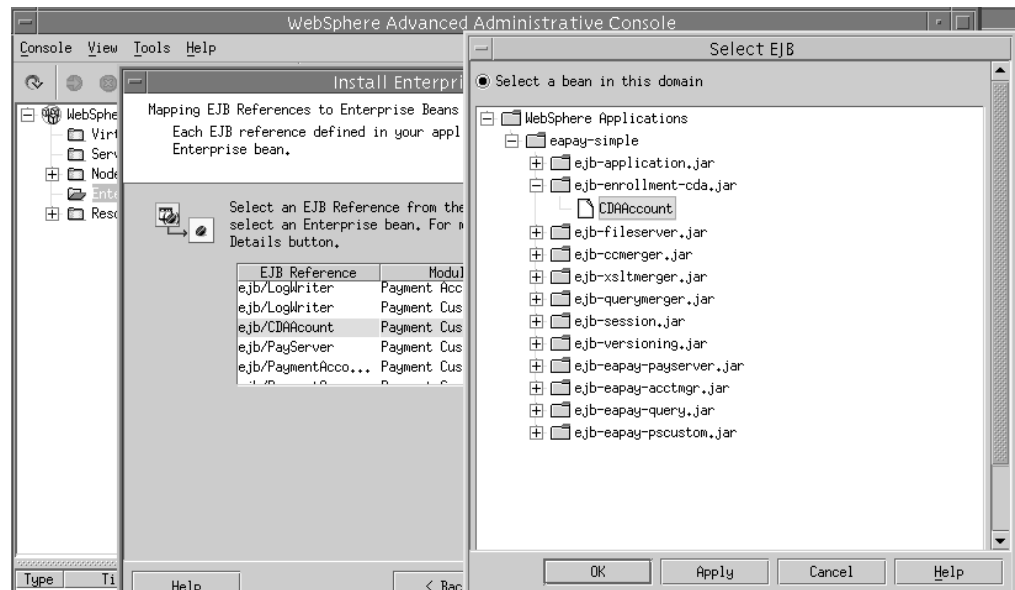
WebSphere Advanced Administrative Console

Console View Tools Help

WebSphe
Virt
Serv
Node
Ente
Reso

Install Enterpri

Mapping EJB References to Enterprise Beans
Each EJB reference defined in your appl
Enterprise bean.

Select an EJB Reference from the
select an Enterprise bean. For m
Details button.

| EJB Reference | Modul |
|---|---|
| ejb/LogWriter | Payment Acc |
| ejb/LogWriter | Payment Cus |
| ejb/CDAAcount | Payment Cus |
| ejb/PayServer | Payment Cus |
| ejb/PaymentAcco... | Payment Cus |

Type Ti

Help

< Bac

Select EJB

Select a bean in this domain

WebSphere Applications
eapay-simple
ejb-application.jar
ejb-enrollment-cda.jar
CDAAccount
ejb-fileserver.jar
ejb-ccmerger.jar
ejb-xsltmerger.jar
ejb-querymerger.jar
ejb-session.jar
ejb-versioning.jar
ejb-eapay-payserver.jar
ejb-eapay-acctmgr.jar
ejb-eapay-query.jar
ejb-eapay-pscustom.jar

OK Apply Cancel Help